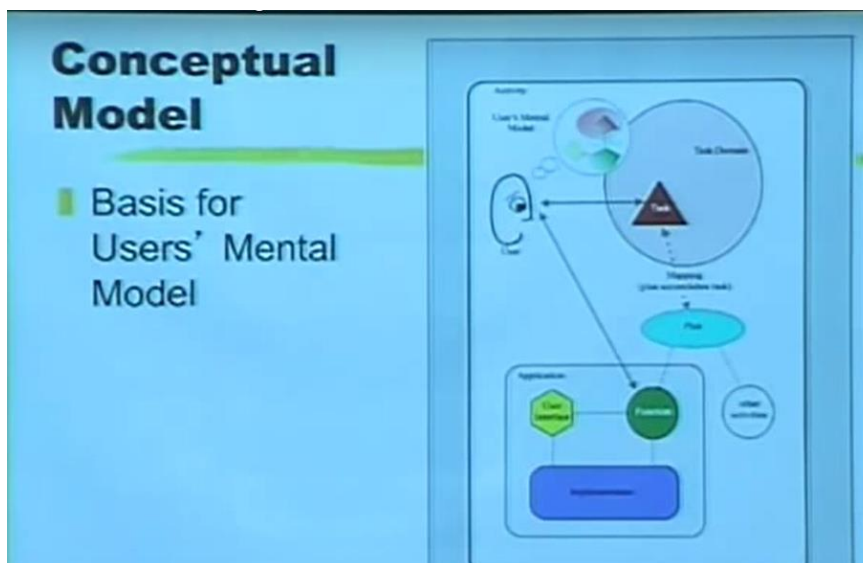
Conceptual Model

Basis for Users' Mental Model

Activity

User's Mental Model

Task Domain

Task

User

Mapping
(plan accomplishes task)

Plan

Application

User Interface

Function

other activities

Implementation